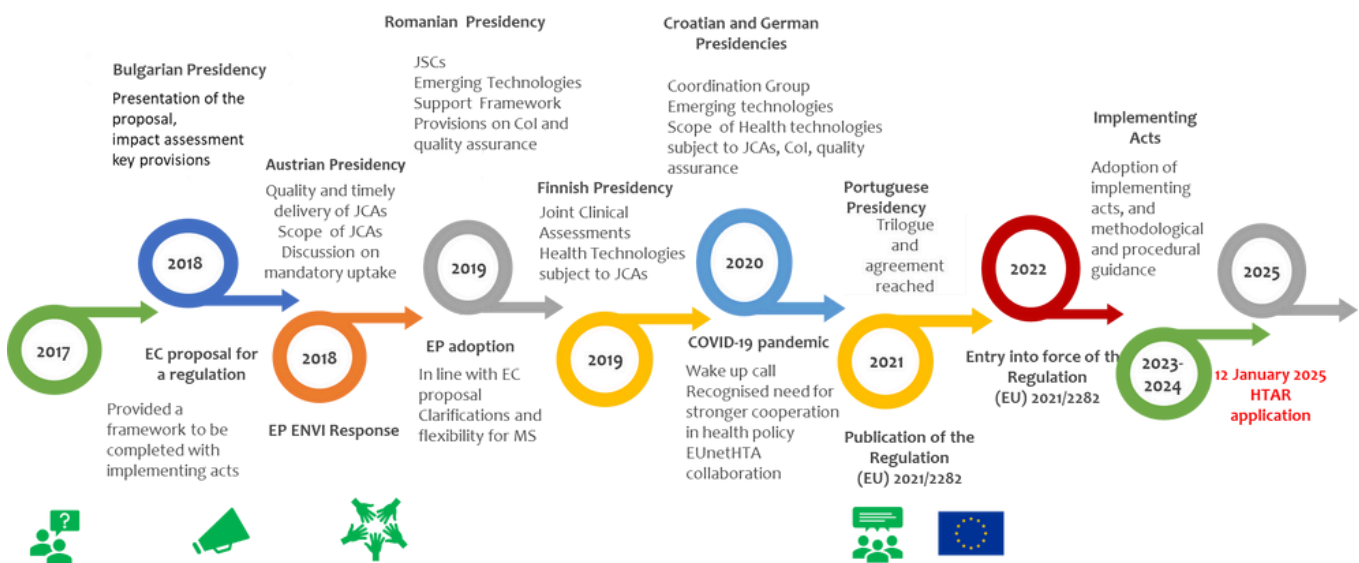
Bulgarian Presidency

Presentation of the proposal, impact assessment key provisions

2017

2018

EC proposal for a regulation

Provided a framework to be completed with implementing acts

Austrian Presidency

Quality and timely delivery of JCAs
Scope of JCAs
Discussion on mandatory uptake

2018

EP ENVI Response

Romanian Presidency

JSCs
Emerging Technologies
Support Framework
Provisions on CoI and quality assurance

2019

EP adoption

In line with EC proposal
Clarifications and flexibility for MS

Finnish Presidency

Joint Clinical Assessments
Health Technologies subject to JCAs

2019

Croatian and German Presidencies

Coordination Group
Emerging technologies
Scope of Health technologies subject to JCAs, CoI, quality assurance

2020

COVID-19 pandemic

Wake up call
Recognised need for stronger cooperation in health policy
EUnetHTA collaboration

Portuguese Presidency

Trilogue and agreement reached

2021

Publication of the Regulation (EU) 2021/2282

2022

Entry into force of th Regulation (EU) 2021/2282

Implementing Acts

Adoption of implementing acts, and methodological and procedural guidance

2023-2024

2025

12 January 2025 HTAR application